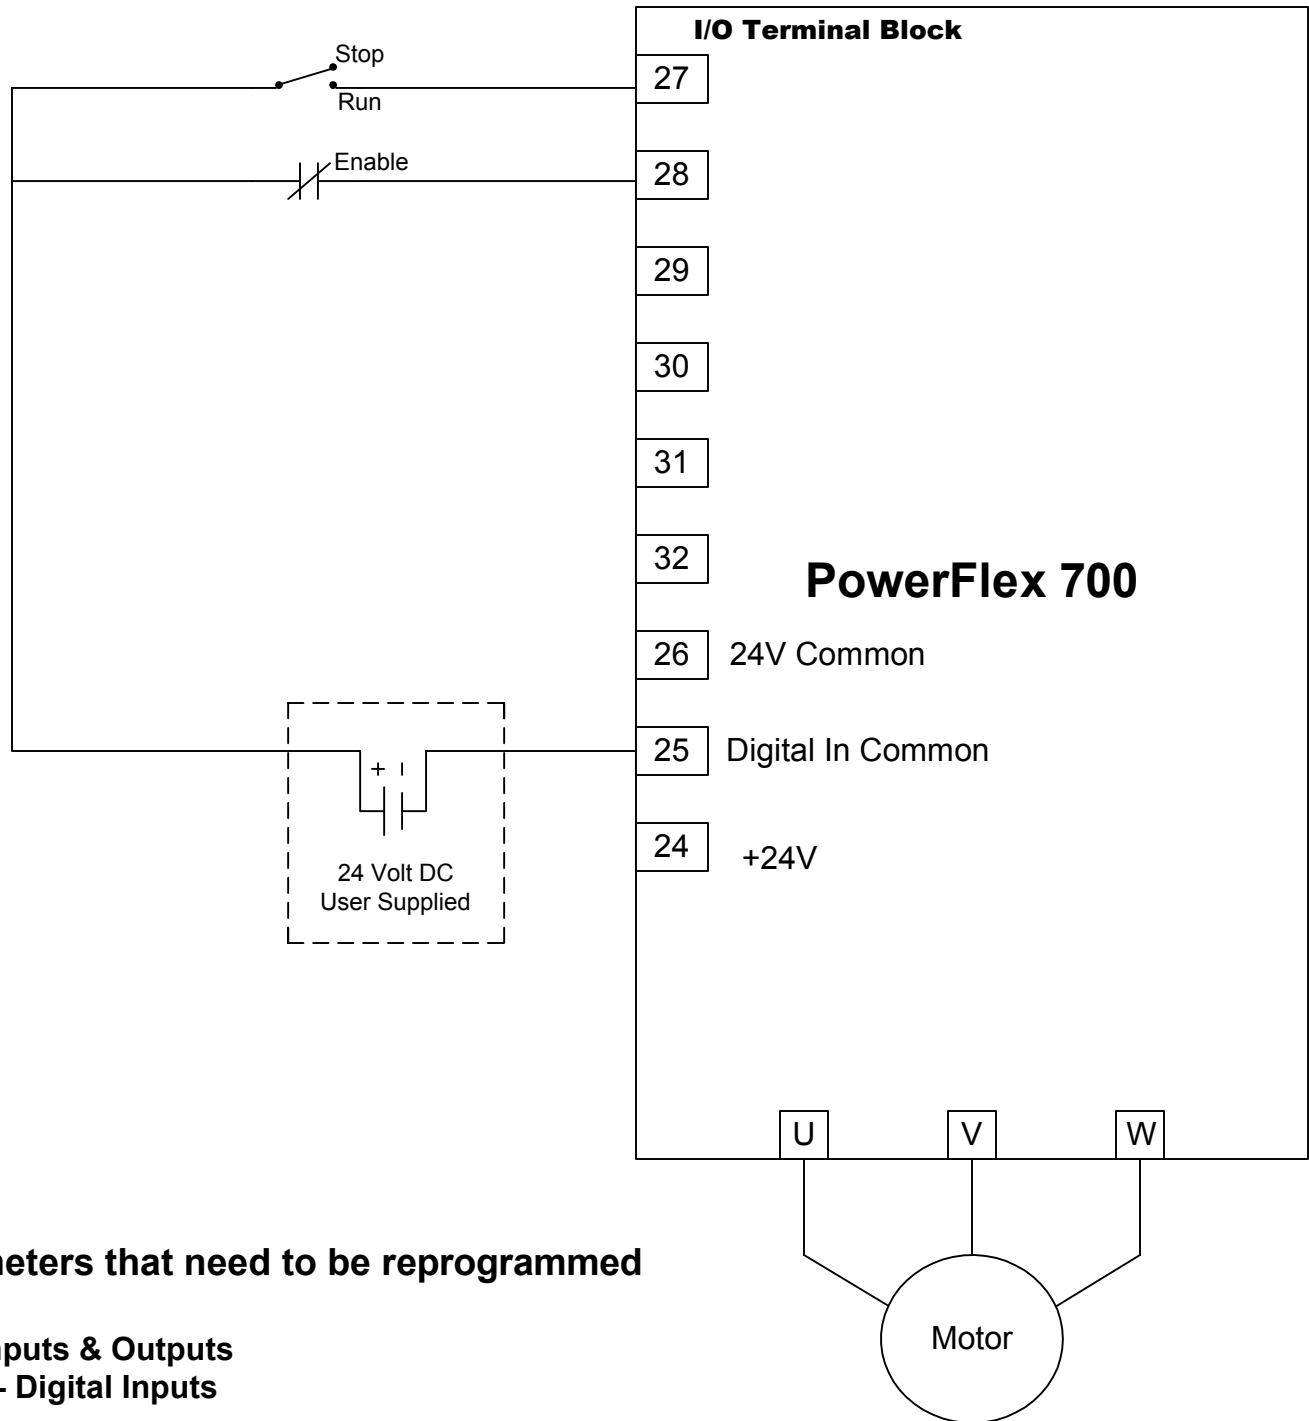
I/O Terminal Block

Stop

Run

27

Enable

28

29

30

31

32

PowerFlex 700

26 24V Common

25 Digital In Common

+

24 Volt DC
User Supplied

24 +24V

U V W

Motor

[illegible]neters that need to be reprogrammed

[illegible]puts & Outputs
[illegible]- Digital Inputs